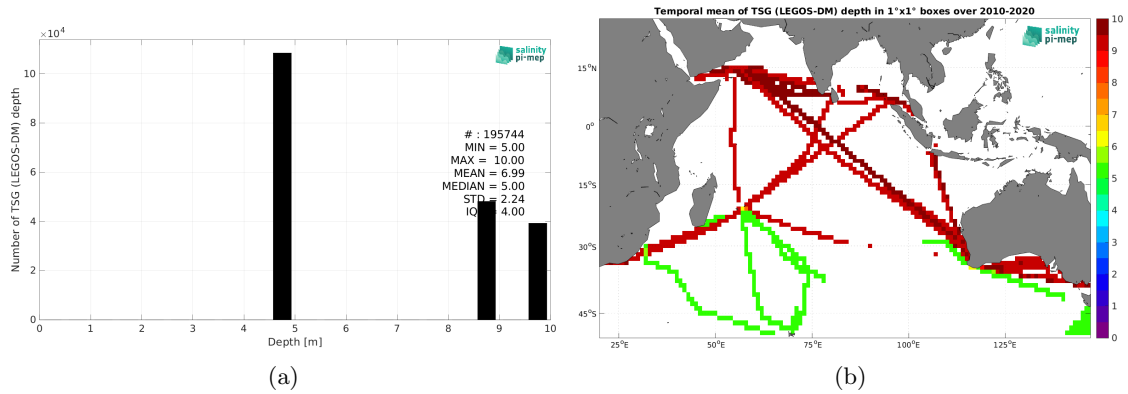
$\times10^4$

salinity pi-mep

Number of TSG (LEGOS-DM) depth

10
8
6
4
2
0

# : 195744
MIN = 5.00
MAX = 10.00
MEAN = 6.99
MEDIAN = 5.00
STD = 2.24
IQ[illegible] 4.00

0 1 2 3 4 5 6 7 8 9 10
Depth [m]

(a)

Temporal mean of TSG (LEGOS-DM) depth in 1°x1° boxes over 2010-2020

salinity pi-mep

15°N
0°
15°S
30°S
45°S

25°E 50°E 75°E 100°E 125°E

10
9
8
7
6
5
4
3
2
1
0

(b)